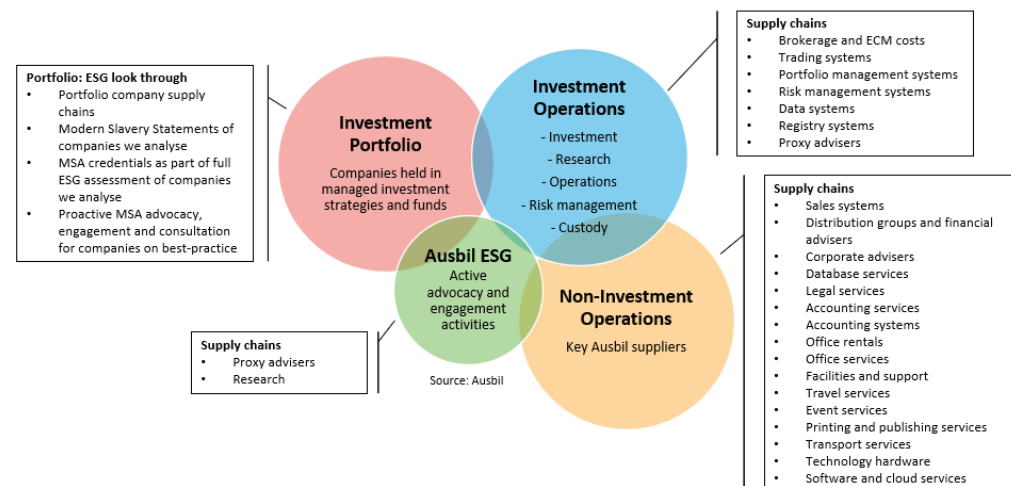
Portfolio: ESG look through
- Portfolio company supply chains
- Modern Slavery Statements of companies we analyse
- MSA credentials as part of full ESG assessment of companies we analyse
- Proactive MSA advocacy, engagement and consultation for companies on best-practice

Investment Portfolio

Companies held in managed investment strategies and funds

Investment Operations

- Investment
- Research
- Operations
- Risk management
- Custody

Supply chains
- Brokerage and ECM costs
- Trading systems
- Portfolio management systems
- Risk management systems
- Data systems
- Registry systems
- Proxy advisers

Ausbil ESG

Active advocacy and engagement activities

Non-Investment Operations

Key Ausbil suppliers

Supply chains
- Proxy advisers
- Research

Source: Ausbil

Supply chains
- Sales systems
- Distribution groups and financial advisers
- Corporate advisers
- Database services
- Legal services
- Accounting services
- Accounting systems
- Office rentals
- Office services
- Facilities and support
- Travel services
- Event services
- Printing and publishing services
- Transport services
- Technology hardware
- Software and cloud services